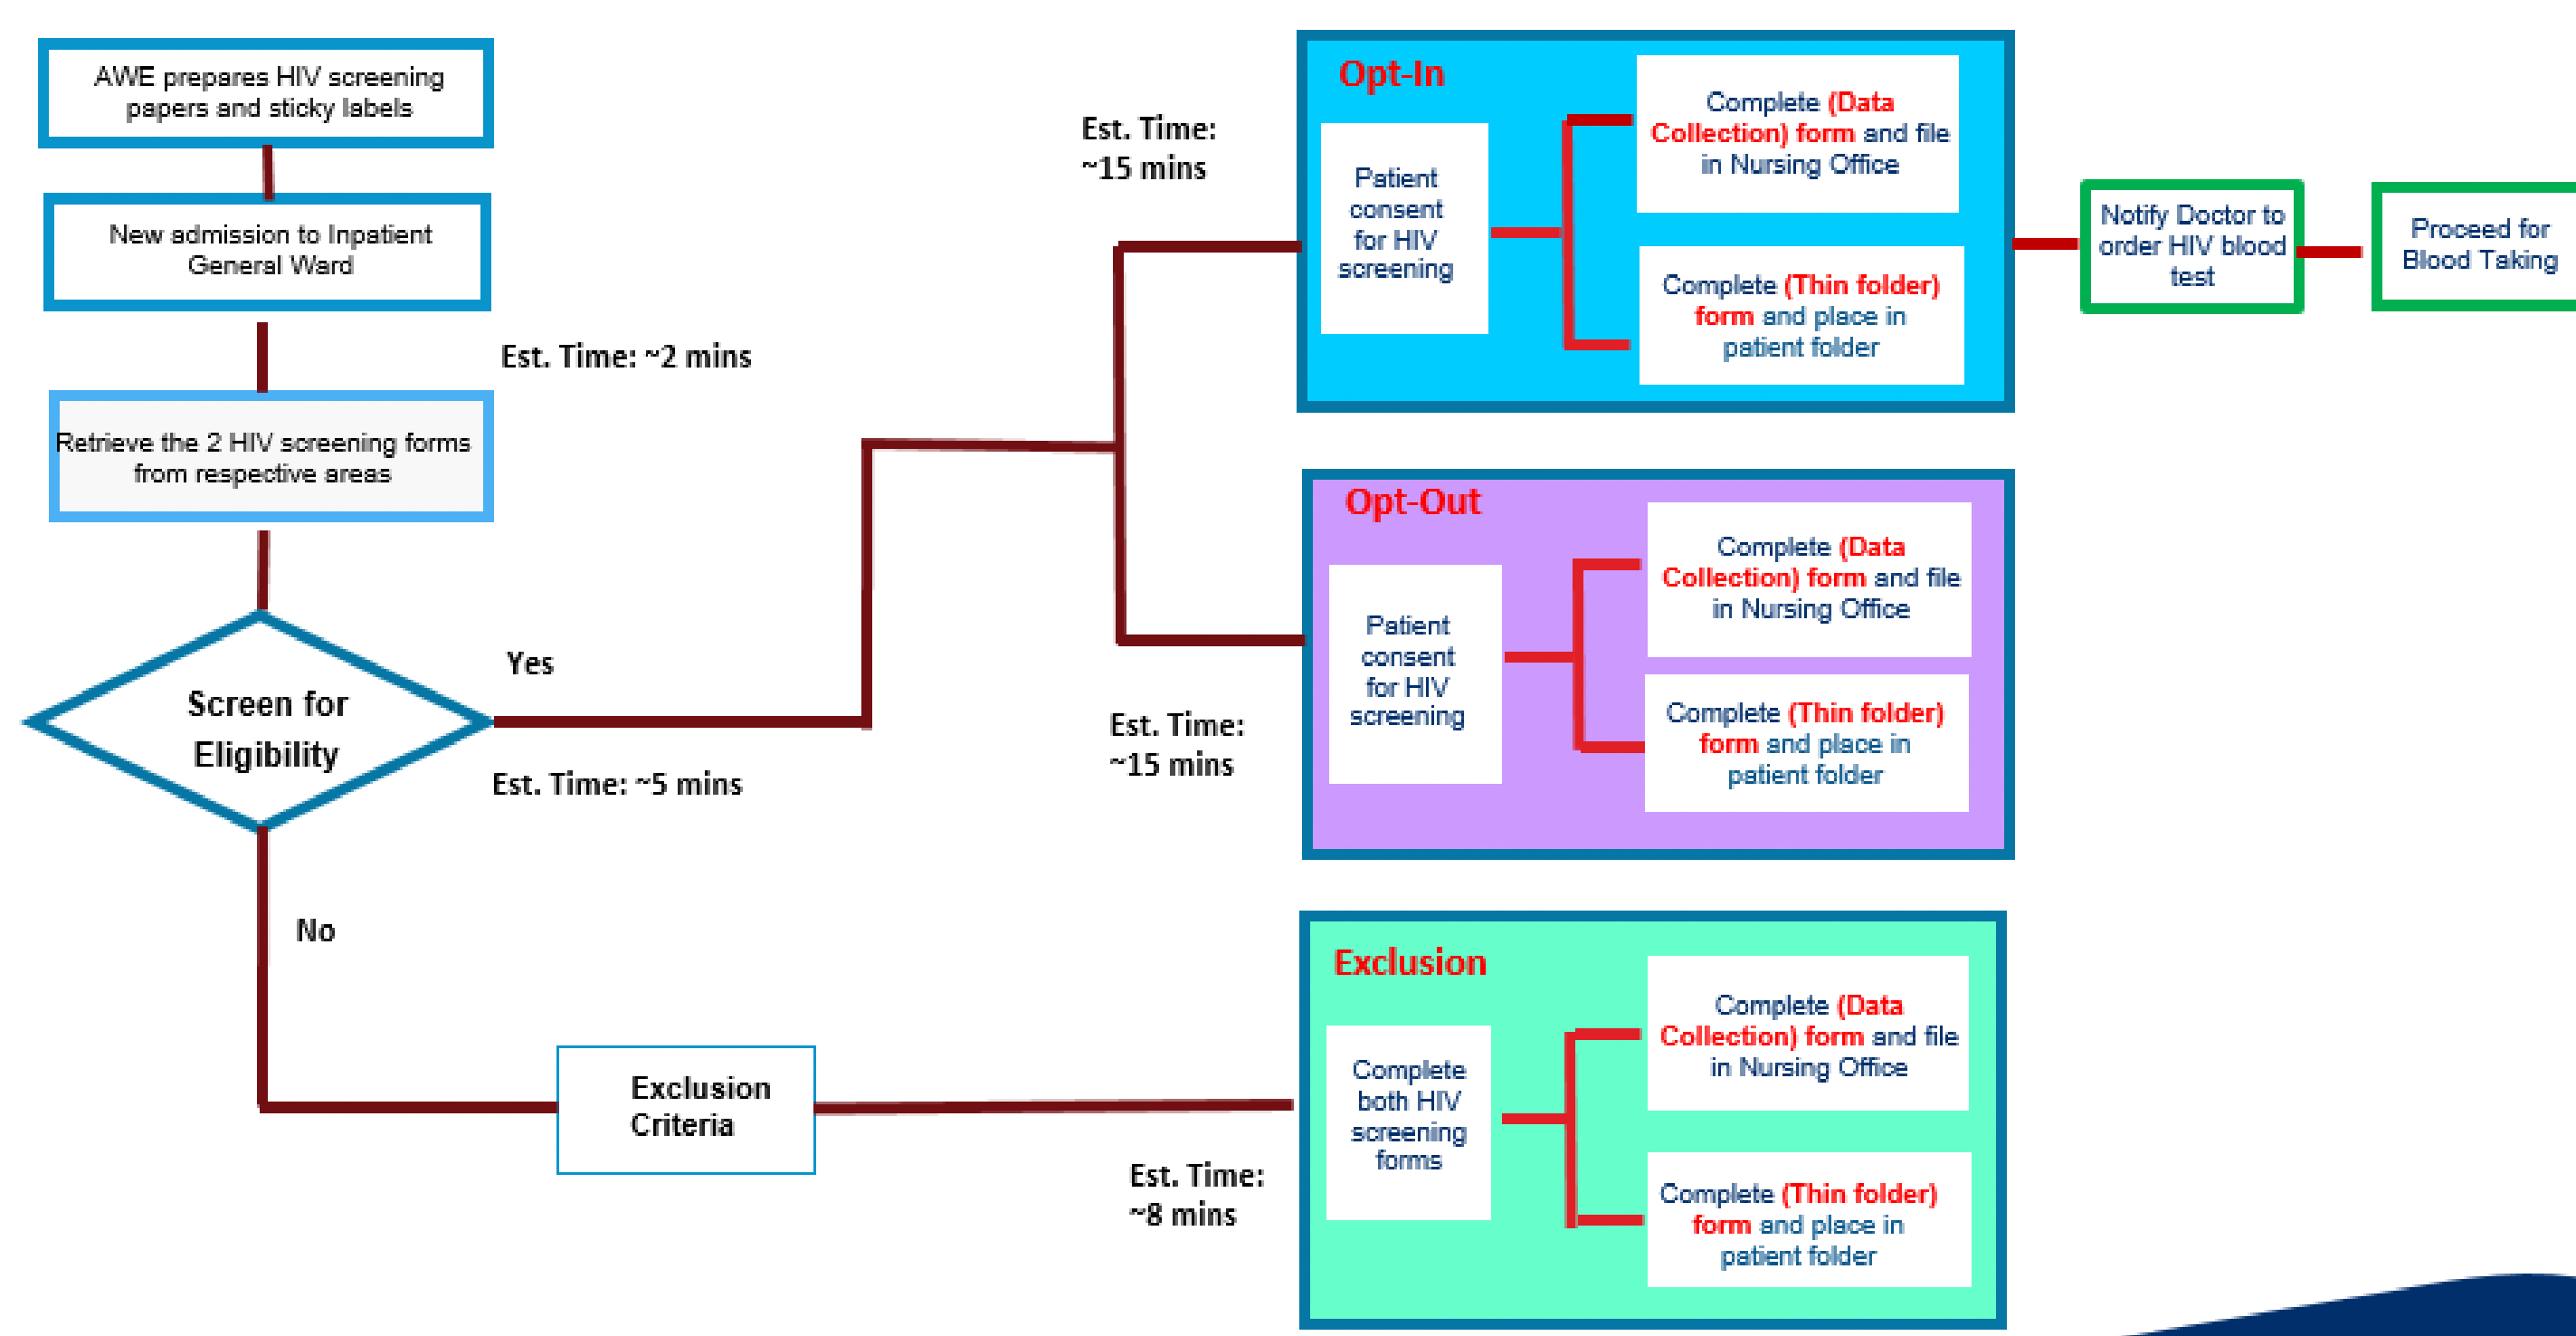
AWE prepares HIV screening papers and sticky labels

New admission to Inpatient General Ward

Est. Time: ~2 mins

Retrieve the 2 HIV screening forms from respective areas

Screen for Eligibility

Yes

Est. Time: ~5 mins

No

Exclusion Criteria

Est. Time: ~15 mins

Opt-In

Patient consent for HIV screening

Complete (Data Collection) form and file in Nursing Office

Complete (Thin folder) form and place in patient folder

Notify Doctor to order HIV blood test

Proceed for Blood Taking

Opt-Out

Est. Time: ~15 mins

Patient consent for HIV screening

Complete (Data Collection) form and file in Nursing Office

Complete (Thin folder) form and place in patient folder

Exclusion

Est. Time: ~8 mins

Complete both HIV screening forms

Complete (Data Collection) form and file in Nursing Office

Complete (Thin folder) form and place in patient folder